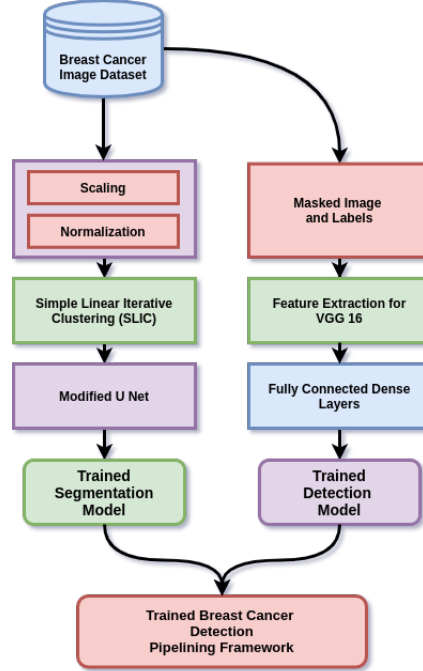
Breast Cancer Image Dataset

Scaling

Normalization

Simple Linear Iterative Clustering (SLIC)

Modified U Net

Trained Segmentation Model

Masked Image and Labels

Feature Extraction for VGG 16

Fully Connected Dense Layers

Trained Detection Model

Trained Breast Cancer Detection Pipelining Framework